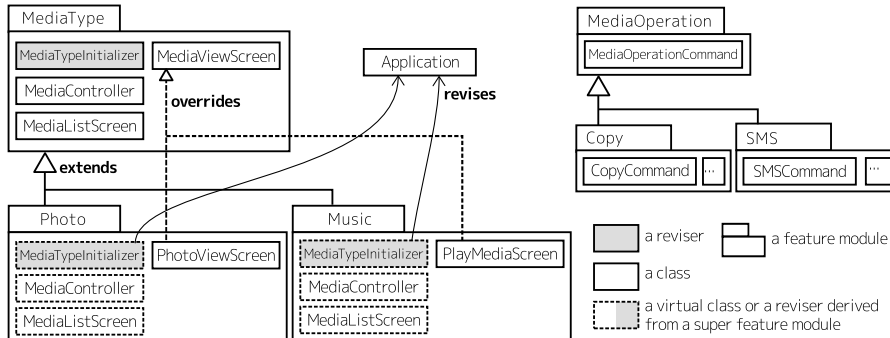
MediaType
MediaTypeInitializer
MediaViewScreen
MediaController
MediaListScreen
overrides
extends
Application
revises
MediaOperation
MediaOperationCommand
Copy
CopyCommand
...
SMS
SMSCommand
...
Photo
MediaTypeInitializer
PhotoViewScreen
MediaController
MediaListScreen
Music
MediaTypeInitializer
PlayMediaScreen
MediaController
MediaListScreen
a reviser
a feature module
a class
a virtual class or a reviser derived from a super feature module